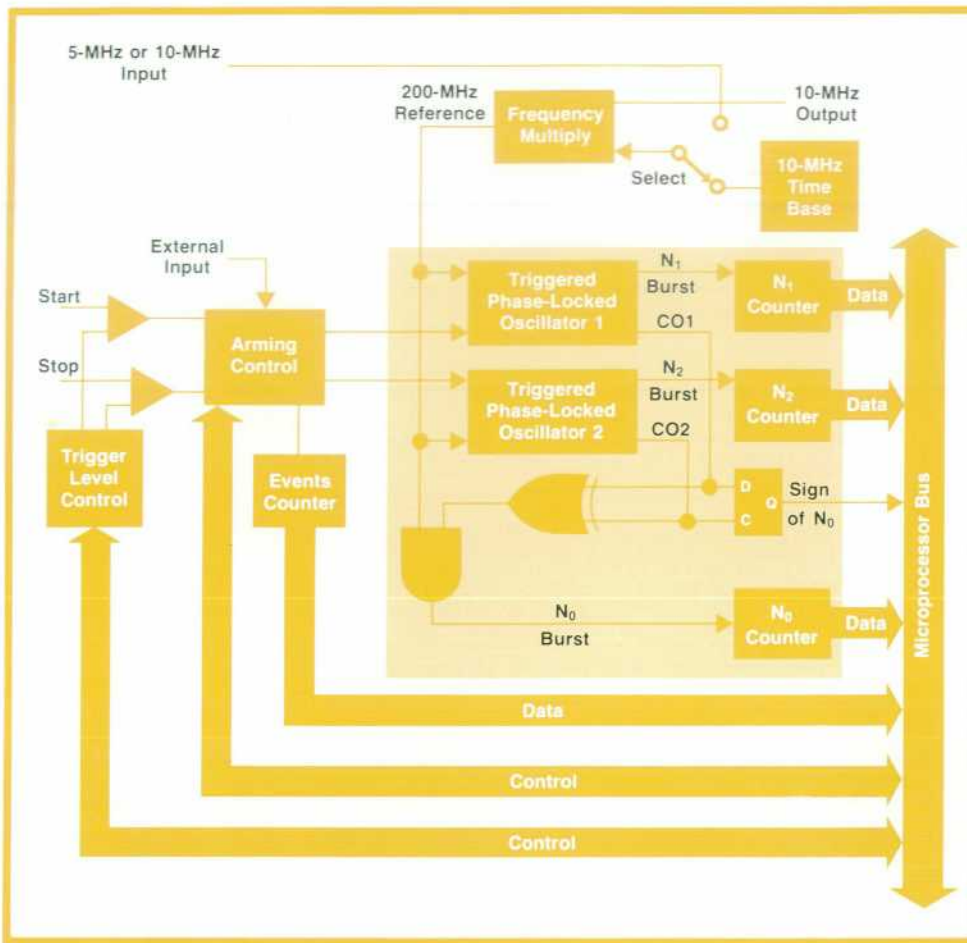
5-MHz or 10-MHz Input

200-MHz Reference

Frequency Multiply

10-MHz Output

Select

10-MHz Time Base

External Input

Start

Stop

Arming Control

Trigger Level Control

Events Counter

Triggered Phase-Locked Oscillator 1

$N_1$ Burst

CO1

$N_1$ Counter

Data

Triggered Phase-Locked Oscillator 2

$N_2$ Burst

CO2

$N_2$ Counter

Data

D

Q

C

Sign of $N_0$

$N_0$ Burst

$N_0$ Counter

Data

Microprocessor Bus

Data

Control

Control